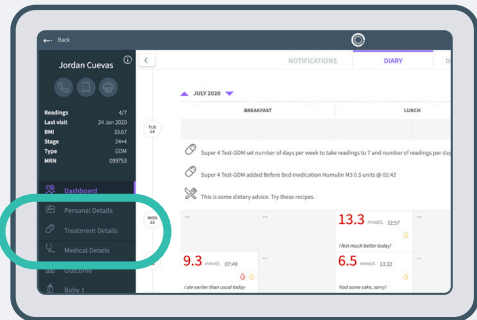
← Back

Jordan Cuevas

| | |
|---|---|
| Readings | 4/7 |
| Last visit | 24 Jan 2020 |
| BMI | 33.67 |
| Stage | 24+4 |
| Type | GDM |
| MRN | 099753 |

Dashboard
Personal Details
Treatment Details
Medical Details
Outcome
Baby 1

NOTIFICATIONS DIARY

JULY 2020

BREAKFAST LUNCH

TUE 14

Super 4 Test-GDM set number of days per week to take readings to 7 and number of readings per day

Super 4 Test-GDM added Before Bed medication Humulin M3 0.5 units @ 02:43

This is some dietary advice. Try these recipes.

MON 13

-- -- 13.3 mmol/L 12:57 --

I feel much better today!

9.3 mmol/L 07:49 -- 6.5 mmol/L 13:22 --

I ate earlier than usual today

Had some cake, sorry!